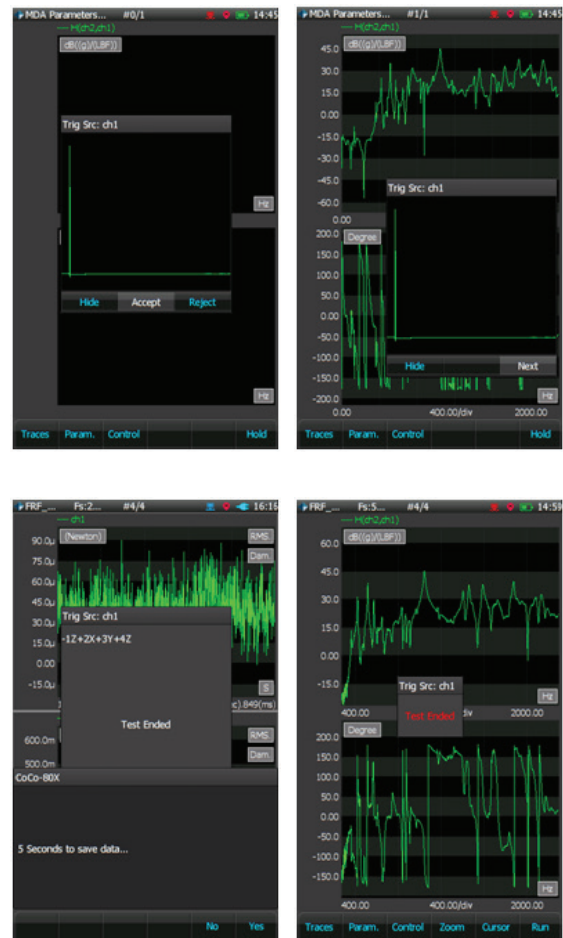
MDA Parameters... #0/1 14:45
H(ch2,ch1)
dB((g)/(LBF))
Trig Src: ch1
Hz
Hide Accept Reject
Hz
Traces Param. Control Hold

MDA Parameters... #1/1 14:45
H(ch2,ch1)
dB((g)/(LBF))
45.0
30.0
15.0
0.00
-15.0
-30.0
-45.0
-60.0
0.00
Trig Src: ch1
Degree
200.0
150.0
100.0
50.0
0.00
-50.0
-100.0
-150.0
-200.0
Hide Next
0.00 400.00/div 2000.00
Hz
Traces Param. Control Hold

FRF_... Fs:2... #4/4 16:16
ch1
(Newton)
RMS
Dam.
90.0µ
75.0µ
60.0µ
45.0µ
30.0µ
15.0µ
0.00
-15.0µ
Trig Src: ch1
-1Z+2X+3Y+4Z
S
c).849(ms)
Test Ended
600.0m
500.0m
RMS
Dam
CoCo-80X
5 Seconds to save data...
No Yes

FRF_... Fs:5... #4/4 14:59
H(ch2,ch1)
dB((g)/(LBF))
60.0
45.0
30.0
15.0
0.00
-15.0
Trig Src: ch1
Test Ended
Hz
400.00 div 2000.00
Degree
200.0
150.0
100.0
50.0
0.00
-50.0
-100.0
-150.0
Hz
400.00 400.00/div 2000.00
Traces Param. Control Zoom Cursor Run